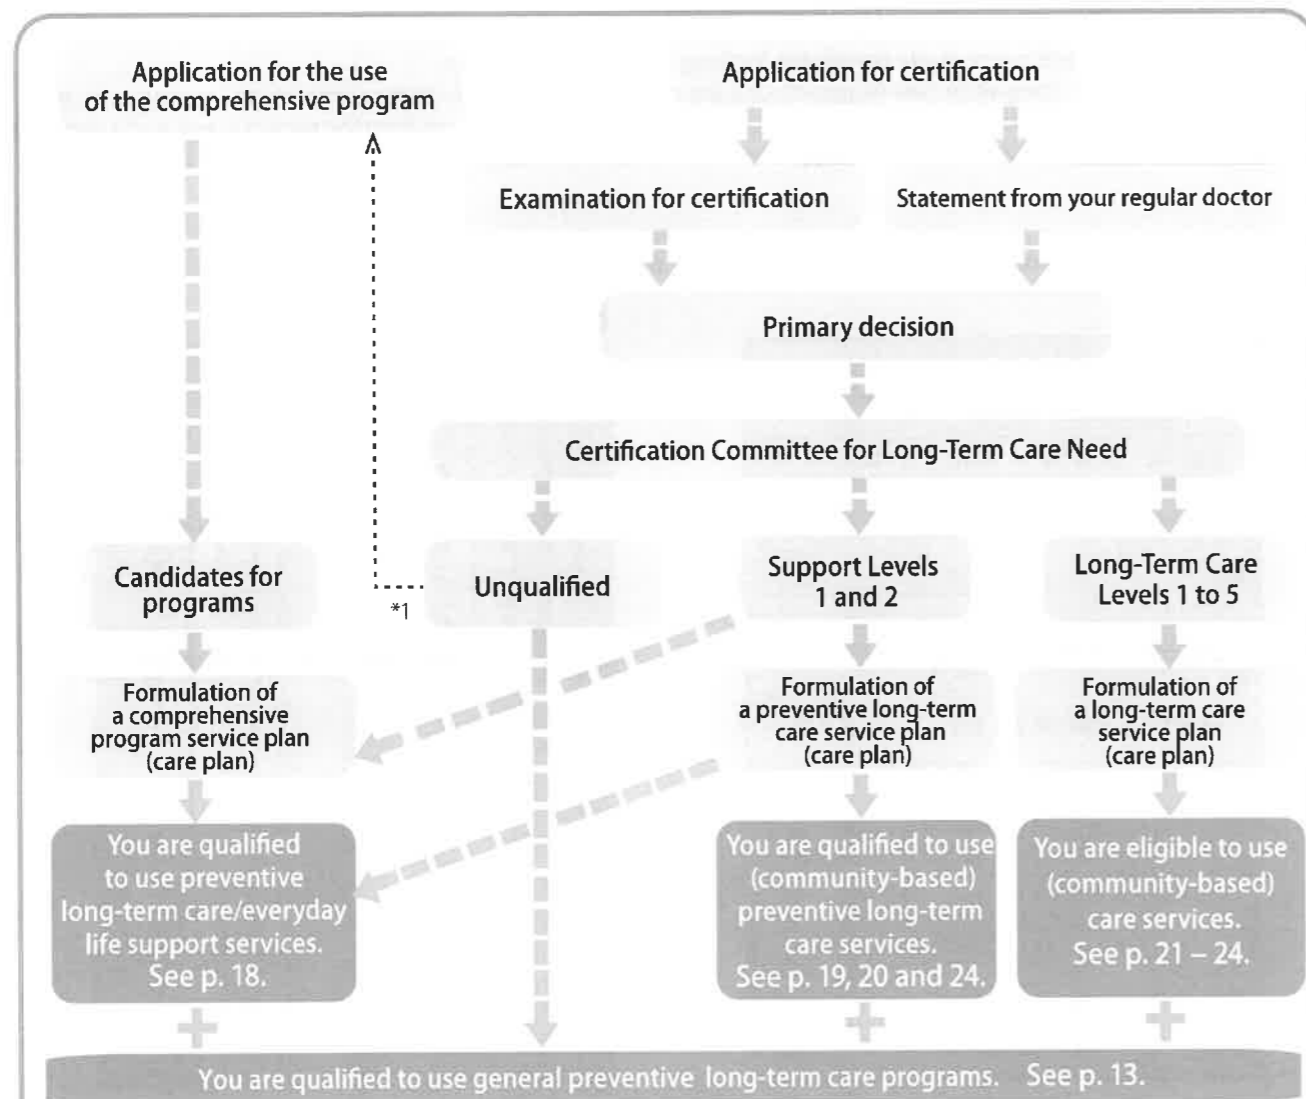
Application for the use of the comprehensive program

Application for certification

Examination for certification

Statement from your regular doctor

Primary decision

Certification Committee for Long-Term Care Need

Candidates for programs

*1

Unqualified

Support Levels 1 and 2

Long-Term Care Levels 1 to 5

Formulation of a comprehensive program service plan (care plan)

Formulation of a preventive long-term care service plan (care plan)

Formulation of a long-term care service plan (care plan)

You are qualified to use preventive long-term care/everyday life support services. See p. 18.

You are qualified to use (community-based) preventive long-term care services. See p. 19, 20 and 24.

You are eligible to use (community-based) care services. See p. 21 – 24.

You are qualified to use general preventive long-term care programs. See p. 13.